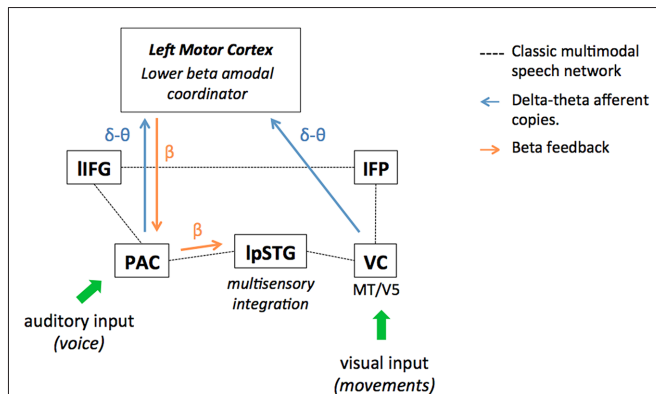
Left Motor Cortex
Lower beta amodal coordinator

---- Classic multimodal speech network

Delta-theta afferent copies.

Beta feedback

δ-θ

β

δ-θ

lIFG

lFP

β

PAC

lpSTG

VC

MT/V5

multisensory integration

auditory input
(voice)

visual input
(movements)